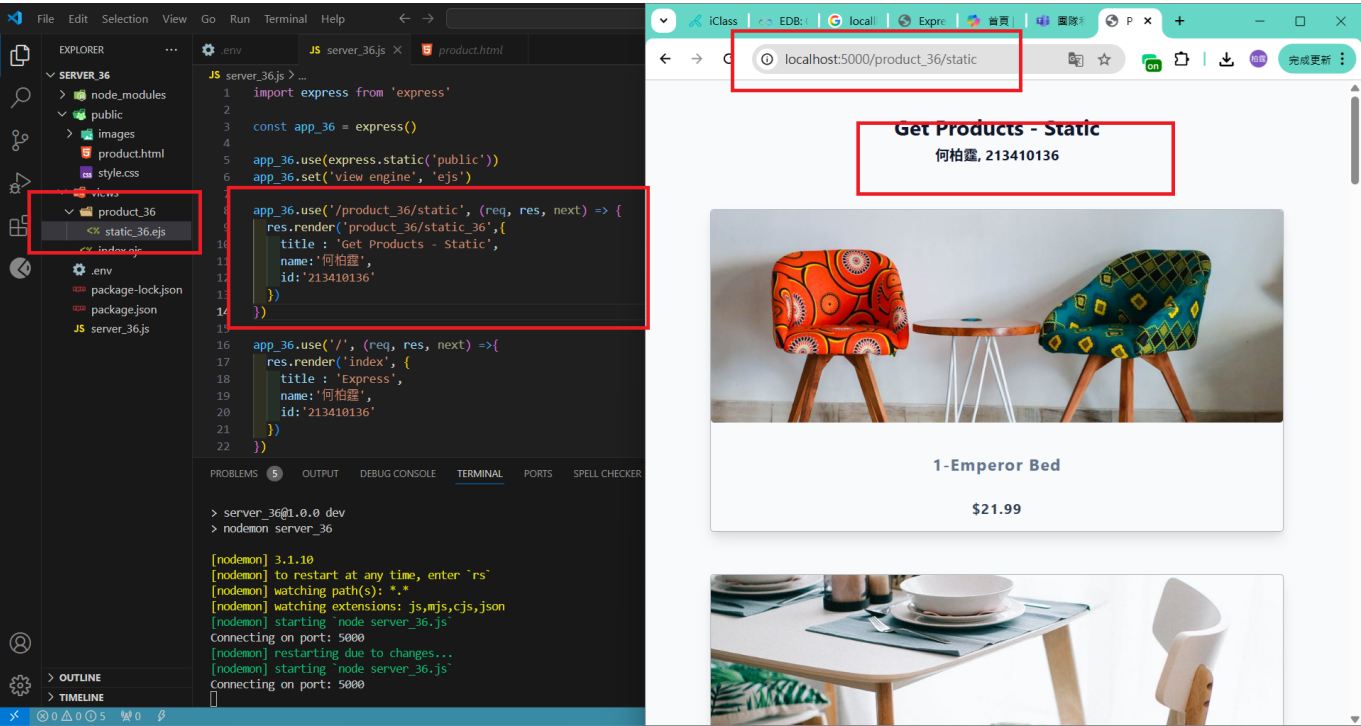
File Edit Selection View Go Run Terminal Help

EXPLORER ...
SERVER_36
node_modules
public
images
product.html
style.css
views
product_36
static_36.ejs
index.ejs
.env
package-lock.json
package.json
server_36.js

.env
JS server_36.js
product.html

JS server_36.js > ...

```
1  import express from 'express'
2
3  const app_36 = express()
4
5  app_36.use(express.static('public'))
6  app_36.set('view engine', 'ejs')
7
8  app_36.use('/product_36/static', (req, res, next) => {
9    res.render('product_36/static_36',{
10     title : 'Get Products - Static',
11     name:'何柏霆',
12     id:'213410136'
13   })
14 })
15
16 app_36.use('/', (req, res, next) =>{
17   res.render('index', {
18     title : 'Express',
19     name:'何柏霆',
20     id:'213410136'
21   })
22 })
```

PROBLEMS 5 OUTPUT DEBUG CONSOLE TERMINAL PORTS SPELL CHECKER

> server_36@1.0.0 dev
> nodemon server_36

[nodemon] 3.1.10
[nodemon] to restart at any time, enter `rs`
[nodemon] watching path(s): *.*
[nodemon] watching extensions: js,mjs,cjs,json
[nodemon] starting `node server_36.js`
Connecting on port: 5000
[nodemon] restarting due to changes...
[nodemon] starting `node server_36.js`
Connecting on port: 5000

OUTLINE
TIMELINE
⊗0 ⚠0 ⓘ5 ⑂0

iClass EDB: localhost Expre 首頁 國際 P

localhost:5000/product_36/static

完成更新

Get Products - Static
何柏霆, 213410136

1-Emperor Bed
$21.99